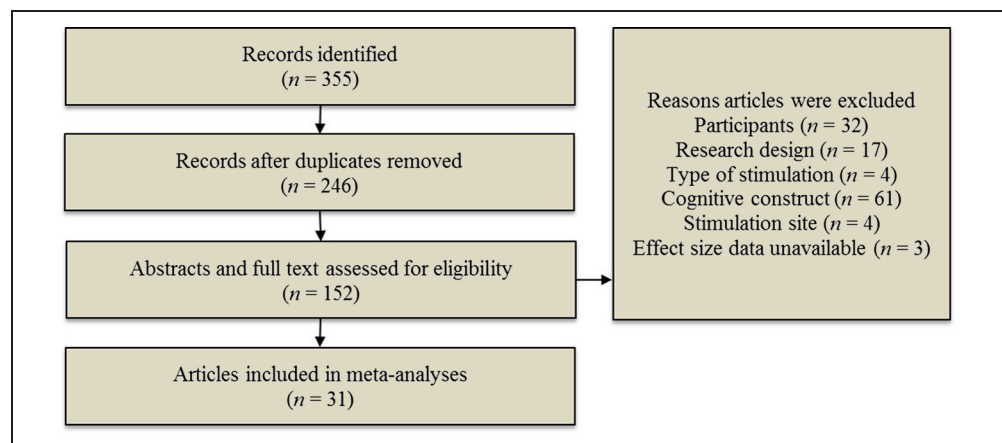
Records identified
($n = 355$)

Records after duplicates removed
($n = 246$)

Abstracts and full text assessed for eligibility
($n = 152$)

Articles included in meta-analyses
($n = 31$)

Reasons articles were excluded
Participants ($n = 32$)
Research design ($n = 17$)
Type of stimulation ($n = 4$)
Cognitive construct ($n = 61$)
Stimulation site ($n = 4$)
Effect size data unavailable ($n = 3$)